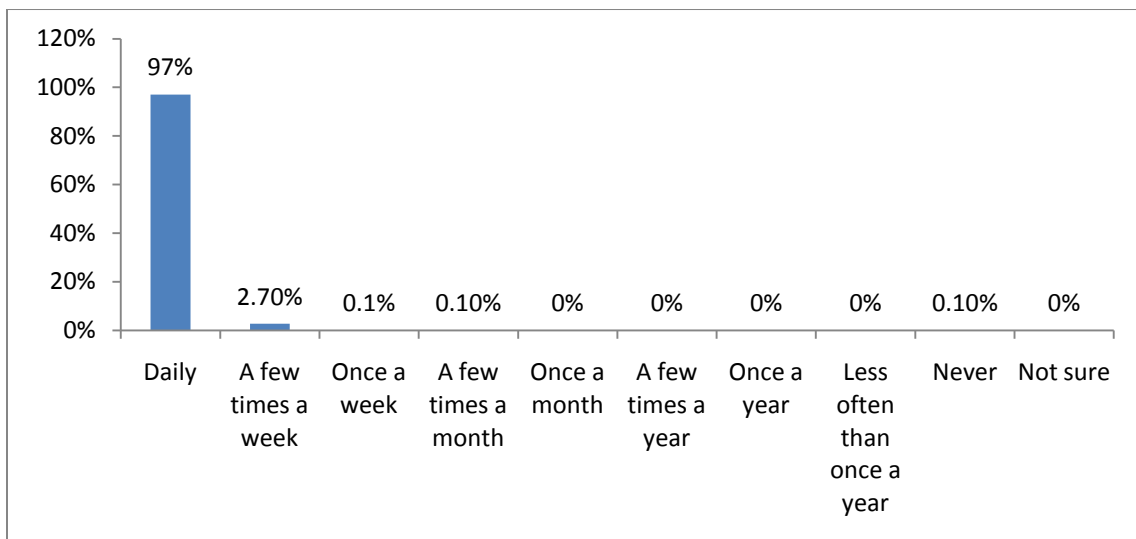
120%
100%
80%
60%
40%
20%
0%

| Daily | A few times a week | Once a week | A few times a month | Once a month | A few times a year | Once a year | Less often than once a year | Never | Not sure |
|---|---|---|---|---|---|---|---|---|---|
| 97% | 2.70% | 0.1% | 0.10% | 0% | 0% | 0% | 0% | 0.10% | 0% |